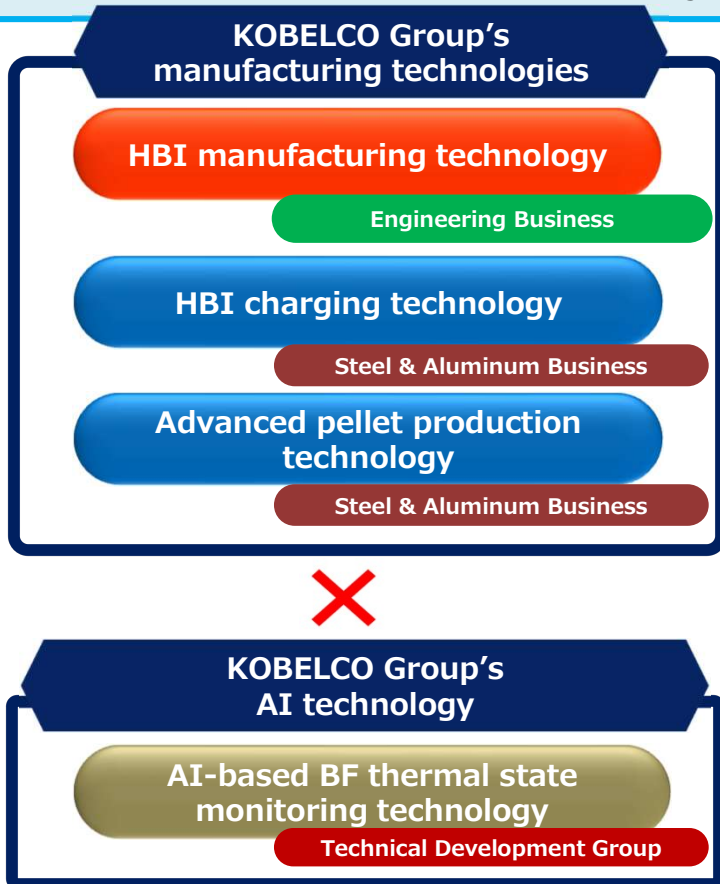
KOBELCO Group's manufacturing technologies

HBI manufacturing technology

Engineering Business

HBI charging technology

Steel & Aluminum Business

Advanced pellet production technology

Steel & Aluminum Business

KOBELCO Group's AI technology

AI-based BF thermal state monitoring technology

Technical Development Group